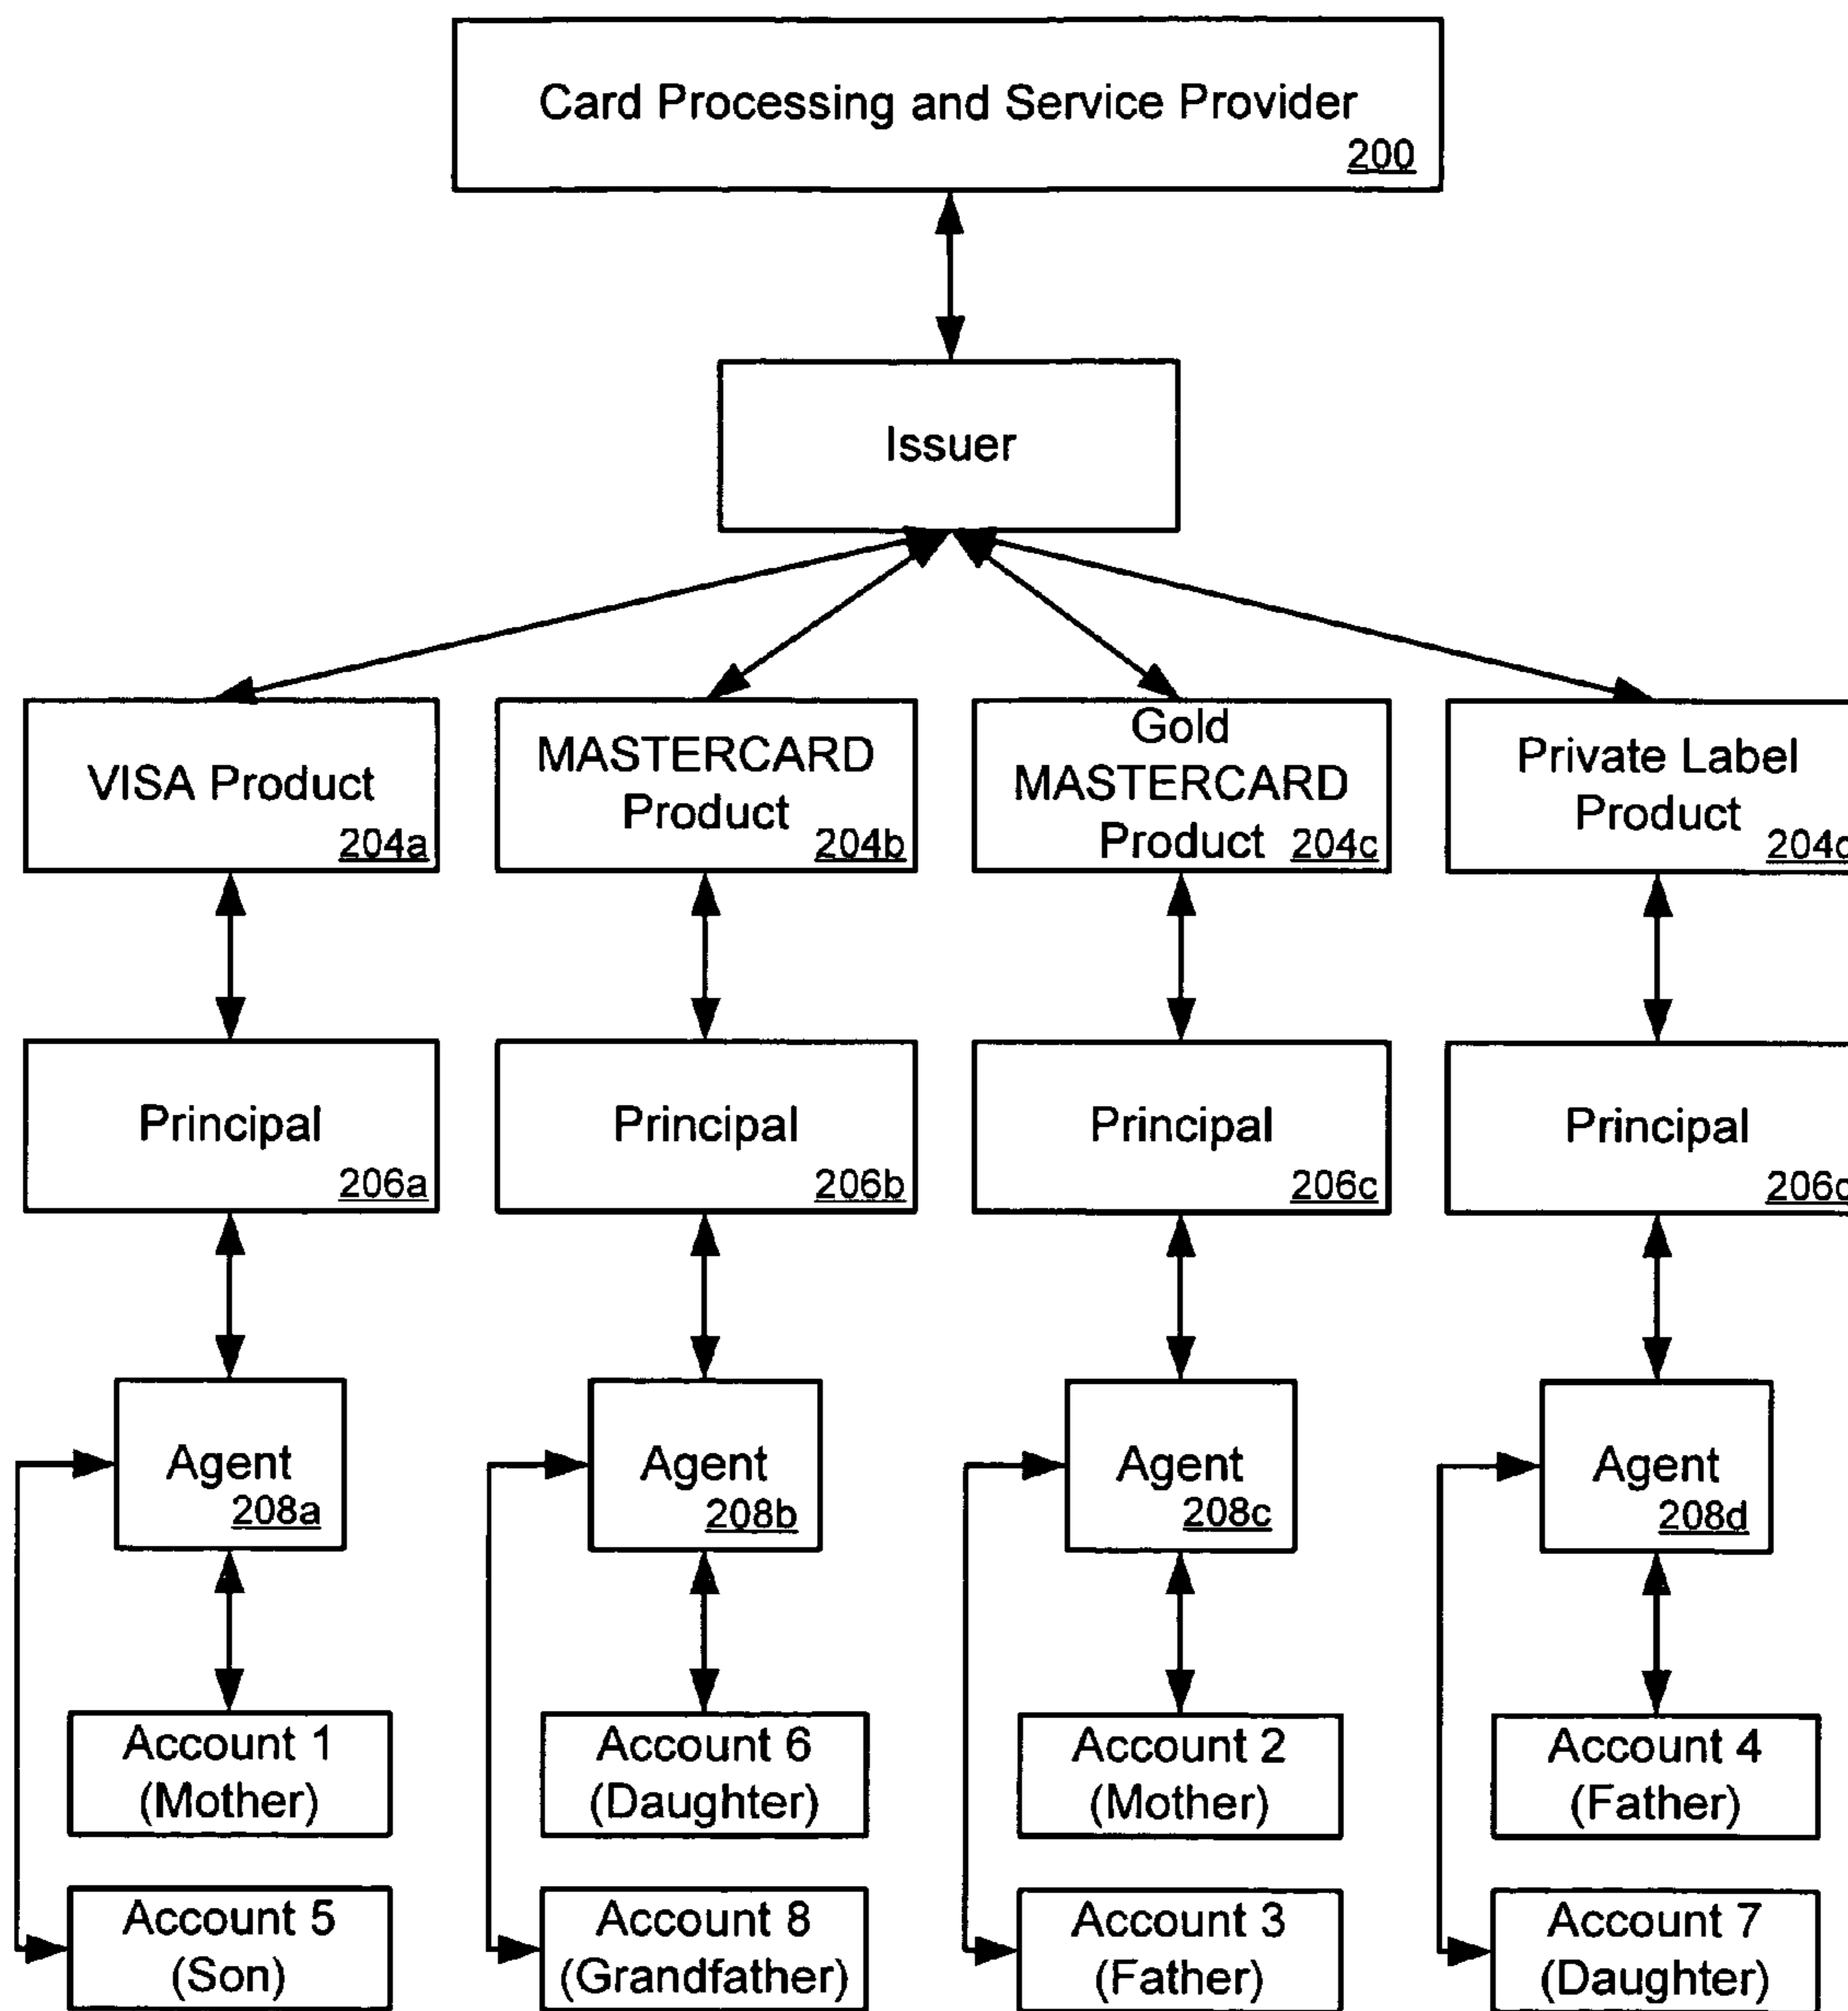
Card Processing and Service Provider
200

Issuer

VISA Product
204a

MASTERCARD Product
204b

Gold MASTERCARD Product
204c

Private Label Product
204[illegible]

Principal
206a

Principal
206b

Principal
206c

Principal
206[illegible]

Agent
208a

Agent
208b

Agent
208c

Agent
208d

Account 1 (Mother)

Account 5 (Son)

Account 6 (Daughter)

Account 8 (Grandfather)

Account 2 (Mother)

Account 3 (Father)

Account 4 (Father)

Account 7 (Daughter)